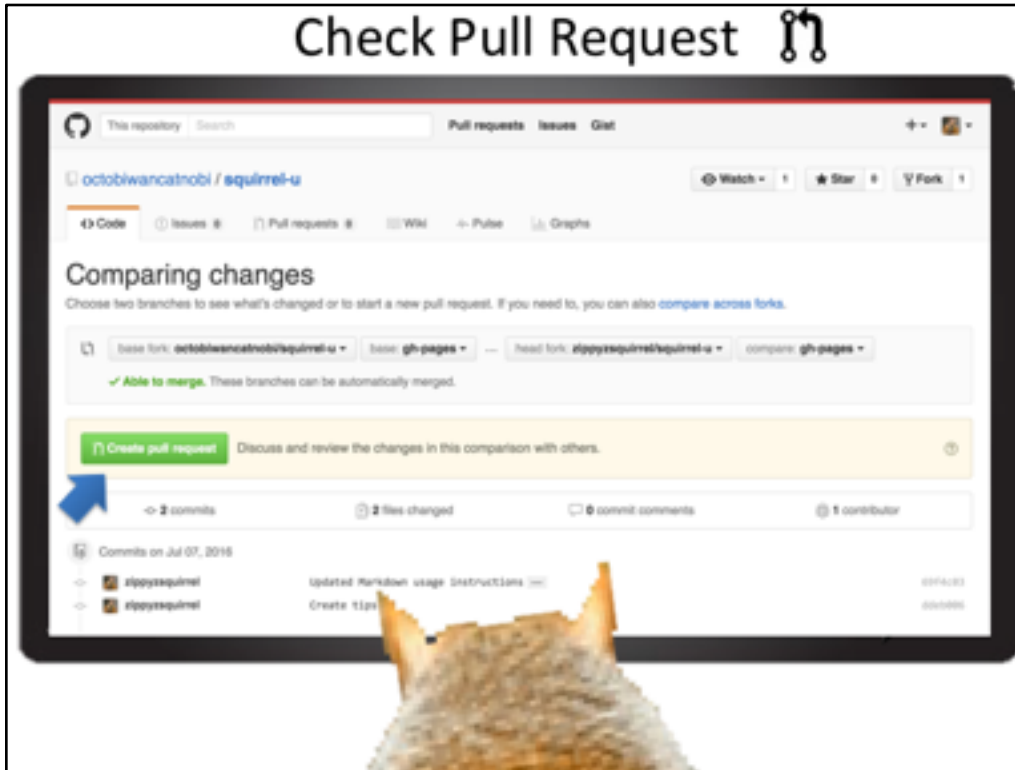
Check Pull Request

This repository Search

Pull requests Issues Gist

octobiwancatnobi / squirrel-u

Watch 1 Star 0 Fork 1

<> Code Issues 0 Pull requests 0 Wiki Pulse Graphs

Comparing changes

Choose two branches to see what's changed or to start a new pull request. If you need to, you can also compare across forks.

base fork: octobiwancatnobi/squirrel-u base: gh-pages ... head fork: zippyzsquirrel/squirrel-u compare: gh-pages

✓ Able to merge. These branches can be automatically merged.

Create pull request Discuss and review the changes in this comparison with others.

2 commits 2 files changed 0 commit comments 1 contributor

Commits on Jul 07, 2016

zippyzsquirrel Updated Markdown usage instructions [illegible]

zippyzsquirrel Create tips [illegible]